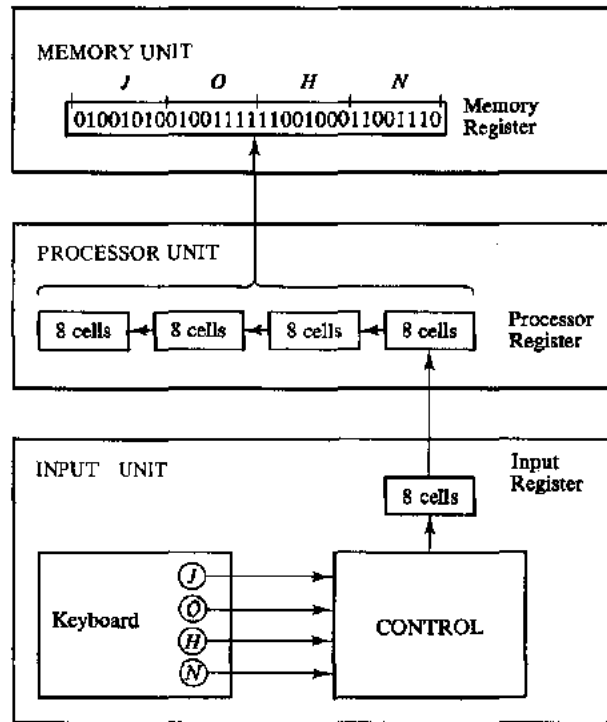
MEMORY UNIT

J O H N

01001010010011111100100011001110

Memory Register

PROCESSOR UNIT

8 cells

8 cells

8 cells

8 cells

Processor Register

INPUT UNIT

Input Register

8 cells

Keyboard

J

O

H

N

CONTROL